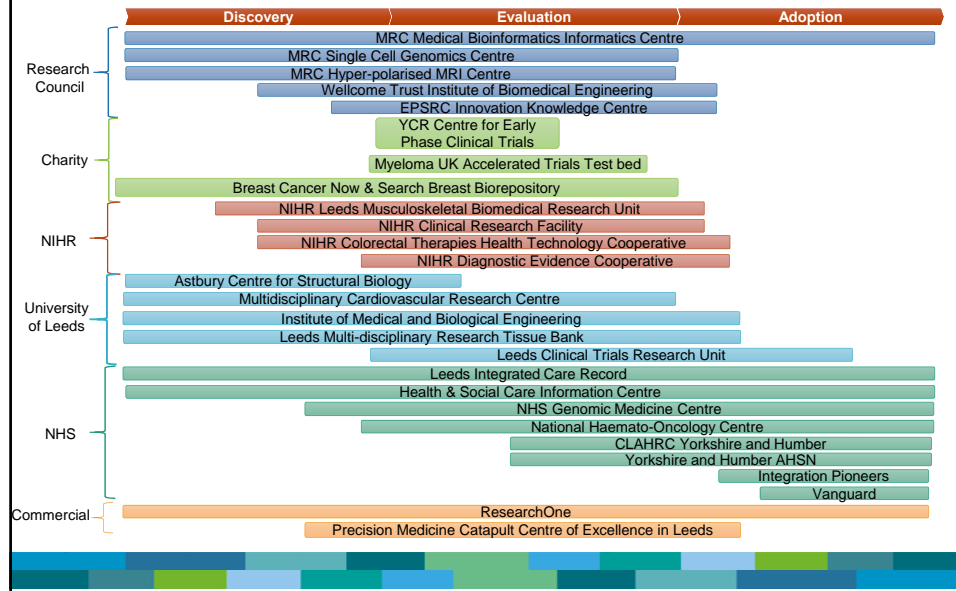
Discovery
Evaluation
Adoption

Research Council
MRC Medical Bioinformatics Informatics Centre
MRC Single Cell Genomics Centre
MRC Hyper-polarised MRI Centre
Wellcome Trust Institute of Biomedical Engineering
EPSRC Innovation Knowledge Centre

Charity
YCR Centre for Early Phase Clinical Trials
Myeloma UK Accelerated Trials Test bed
Breast Cancer Now & Search Breast Biorepository

NIHR
NIHR Leeds Musculoskeletal Biomedical Research Unit
NIHR Clinical Research Facility
NIHR Colorectal Therapies Health Technology Cooperative
NIHR Diagnostic Evidence Cooperative

University of Leeds
Astbury Centre for Structural Biology
Multidisciplinary Cardiovascular Research Centre
Institute of Medical and Biological Engineering
Leeds Multi-disciplinary Research Tissue Bank
Leeds Clinical Trials Research Unit

NHS
Leeds Integrated Care Record
Health & Social Care Information Centre
NHS Genomic Medicine Centre
National Haemato-Oncology Centre
CLAHRC Yorkshire and Humber
Yorkshire and Humber AHSN
Integration Pioneers
Vanguard

Commercial
ResearchOne
Precision Medicine Catapult Centre of Excellence in Leeds